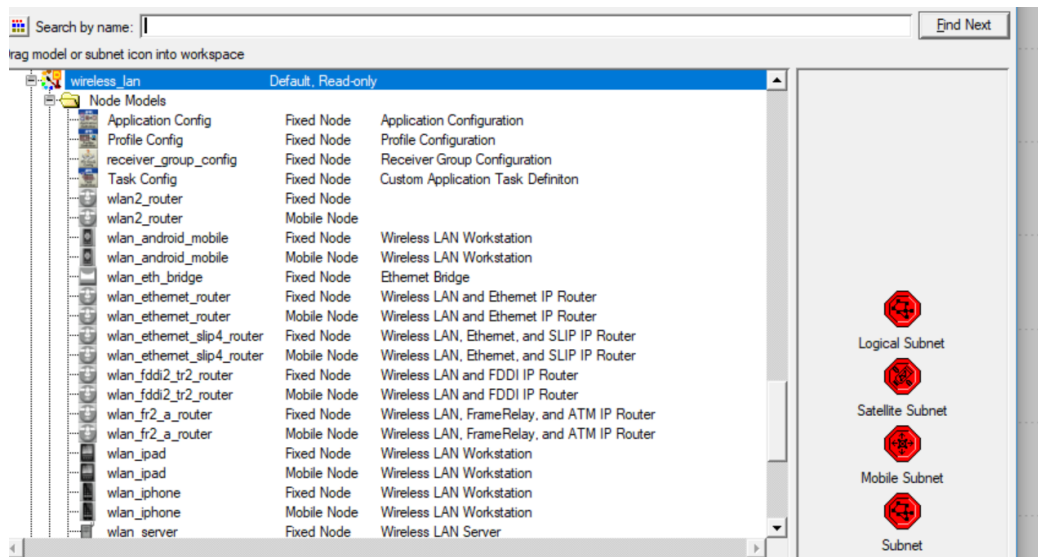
Search by name:

Find Next

rag model or subnet icon into workspace

| | | |
|---|---|---|
| wireless_lan | Default, Read-only | |
| Node Models | | |
| Application Config | Fixed Node | Application Configuration |
| Profile Config | Fixed Node | Profile Configuration |
| receiver_group_config | Fixed Node | Receiver Group Configuration |
| Task Config | Fixed Node | Custom Application Task Definiton |
| wlan2_router | Fixed Node | |
| wlan2_router | Mobile Node | |
| wlan_android_mobile | Fixed Node | Wireless LAN Workstation |
| wlan_android_mobile | Mobile Node | Wireless LAN Workstation |
| wlan_eth_bridge | Fixed Node | Ethernet Bridge |
| wlan_ethemet_router | Fixed Node | Wireless LAN and Ethernet IP Router |
| wlan_ethemet_router | Mobile Node | Wireless LAN and Ethernet IP Router |
| wlan_ethemet_slip4_router | Fixed Node | Wireless LAN, Ethemet, and SLIP IP Router |
| wlan_ethemet_slip4_router | Mobile Node | Wireless LAN, Ethemet, and SLIP IP Router |
| wlan_fddi2_tr2_router | Fixed Node | Wireless LAN and FDDI IP Router |
| wlan_fddi2_tr2_router | Mobile Node | Wireless LAN and FDDI IP Router |
| wlan_fr2_a_router | Fixed Node | Wireless LAN, FrameRelay, and ATM IP Router |
| wlan_fr2_a_router | Mobile Node | Wireless LAN, FrameRelay, and ATM IP Router |
| wlan_ipad | Fixed Node | Wireless LAN Workstation |
| wlan_ipad | Mobile Node | Wireless LAN Workstation |
| wlan_iphone | Fixed Node | Wireless LAN Workstation |
| wlan_iphone | Mobile Node | Wireless LAN Workstation |
| wlan_server | Fixed Node | Wireless LAN Server |

Logical Subnet

Satellite Subnet

Mobile Subnet

Subnet